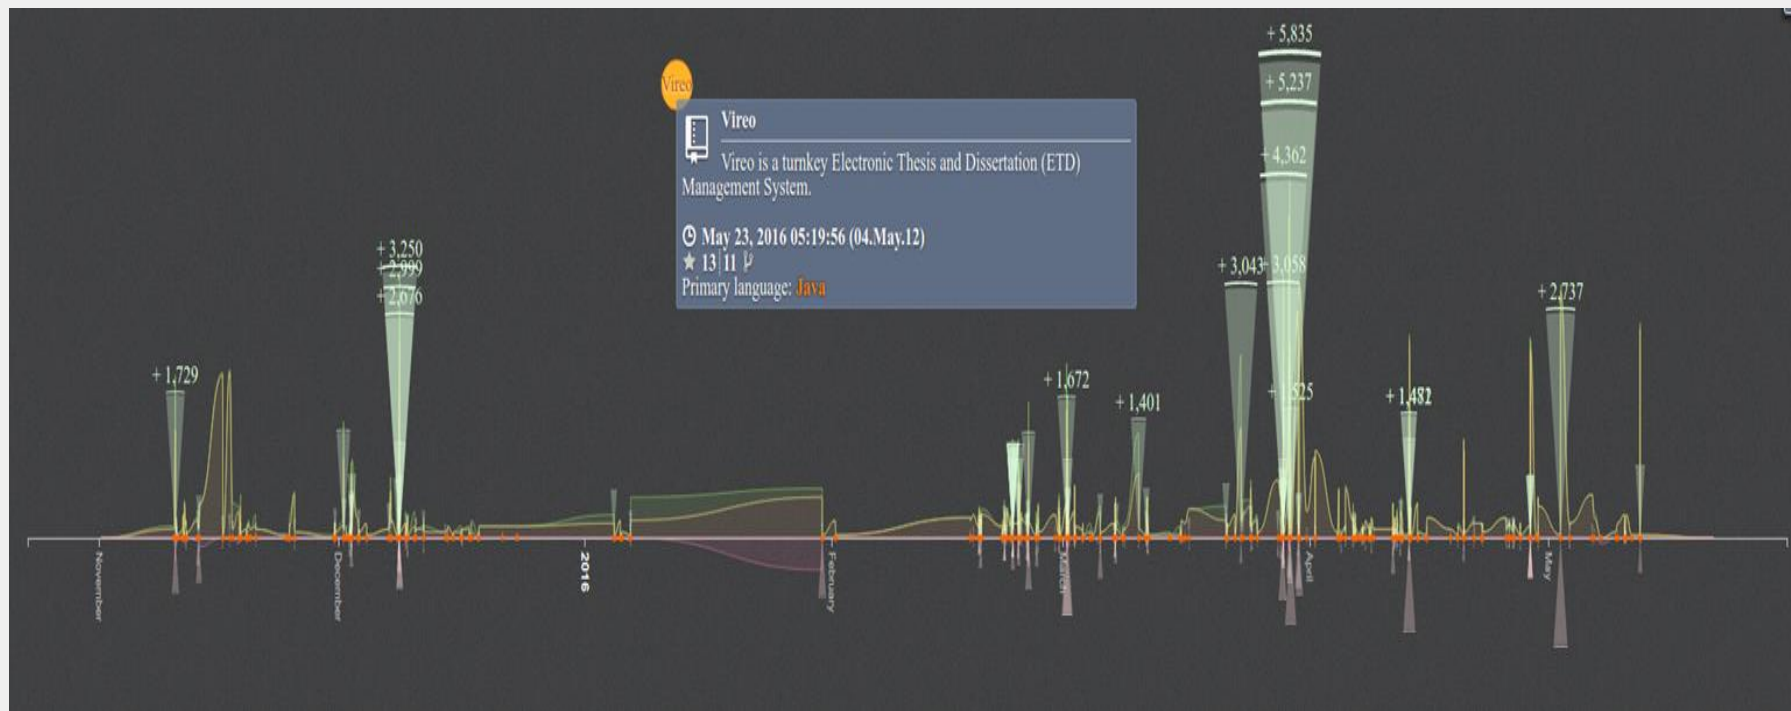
Vireo

Vireo

Vireo is a turnkey Electronic Thesis and Dissertation (ETD) Management System.

May 23, 2016 05:19:56 (04.May.12)
★ 13 | 11
Primary language: Java

+ 5,835
+ 5,237
+ 4,362
+ 3,250
+ 2,999
+ 2,676
+ 3,043
+ 3,058
+ 2,737
+ 1,729
+ 1,672
+ 1,401
+ 1,525
+ 1,482

November
December
2016
February
March
April
May